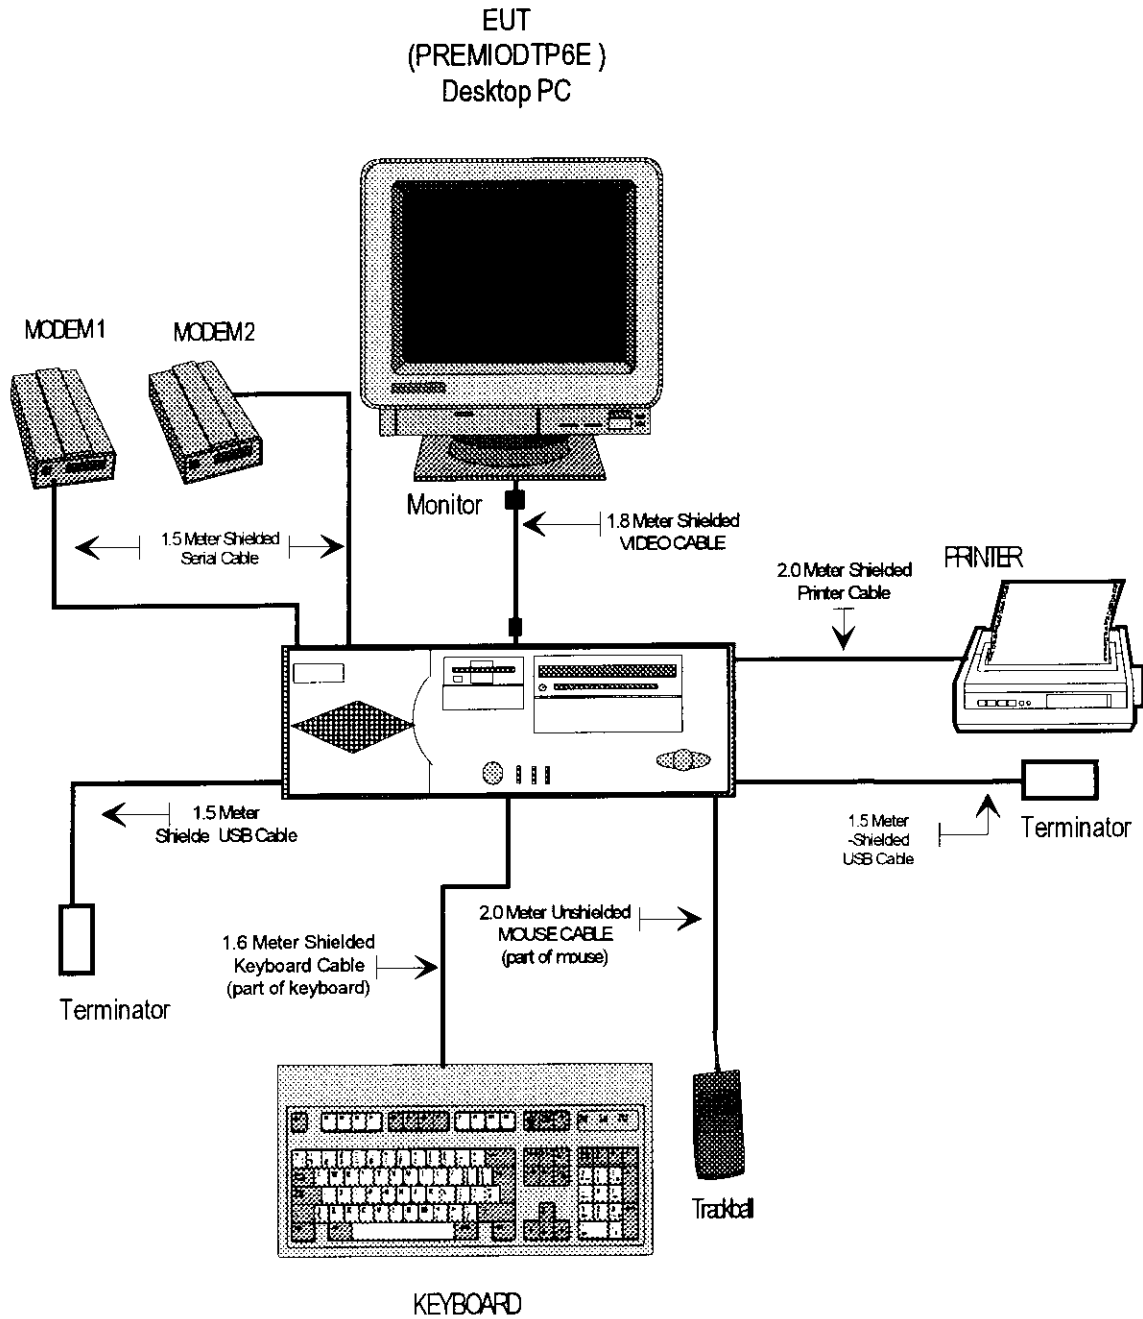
EUT
(PREMIODTP6E )
Desktop PC

MODEM 1

MODEM 2

Monitor

1.8 Meter Shielded
VIDEO CABLE

1.5 Meter Shielded
Serial Cable

PRINTER

2.0 Meter Shielded
Printer Cable

1.5 Meter
Shielde USB Cable

1.5 Meter
-Shielded
USB Cable

Terminator

2.0 Meter Unshielded
MOUSE CABLE
(part of mouse)

1.6 Meter Shielded
Keyboard Cable
(part of keyboard)

Terminator

Trackball

KEYBOARD